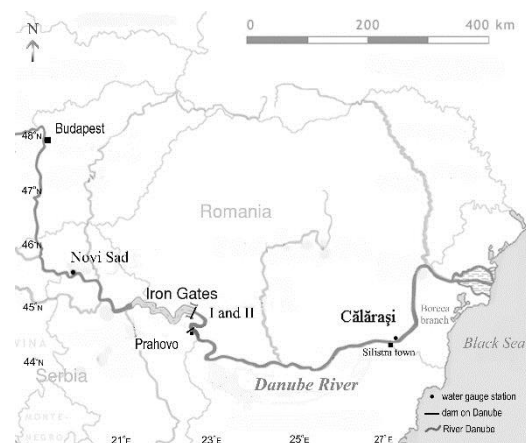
N

0 200 400 km

Budapest

48°N

47°N

46°N

45°N

44°N

Romania

Novi Sad

Iron Gates

I and II

Prahovo

Serbia

Călărași

Silistra town

Borcea branch

Black Sea

Danube River

21°E 23°E 25°E 27°E

water gauge station
dam on Danube
River Danube